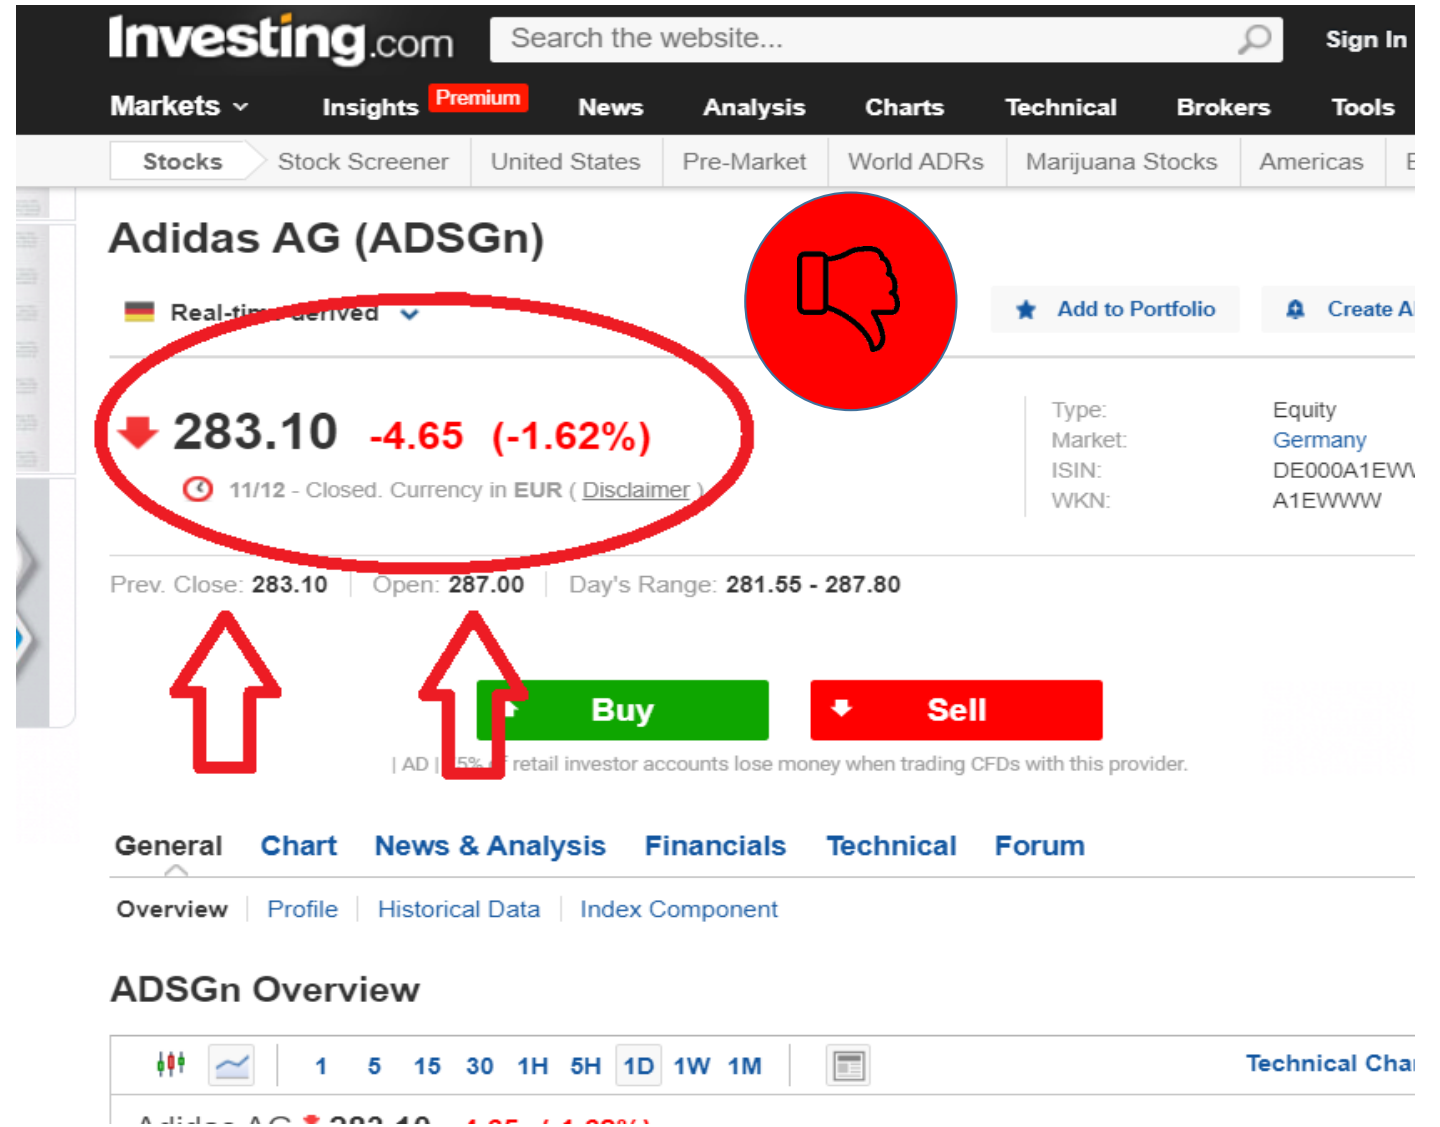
Investing.com

Search the website...

Sign In

Markets Insights Premium News Analysis Charts Technical Brokers Tools

Stocks Stock Screener United States Pre-Market World ADRs Marijuana Stocks Americas E

Adidas AG (ADSGn)

Real-time derived

Add to Portfolio

Create A

283.10 -4.65 (-1.62%)

11/12 - Closed. Currency in EUR ( Disclaimer )

| Type: | Equity |
|---|---|
| Market: | Germany |
| ISIN: | DE000A1EW |
| WKN: | A1EWWW |

Prev. Close: 283.10 Open: 287.00 Day's Range: 281.55 - 287.80

Buy

Sell

| AD | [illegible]5% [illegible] retail investor accounts lose money when trading CFDs with this provider.

General Chart News & Analysis Financials Technical Forum

Overview Profile Historical Data Index Component

ADSGn Overview

1 5 15 30 1H 5H 1D 1W 1M

Technical Cha

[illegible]